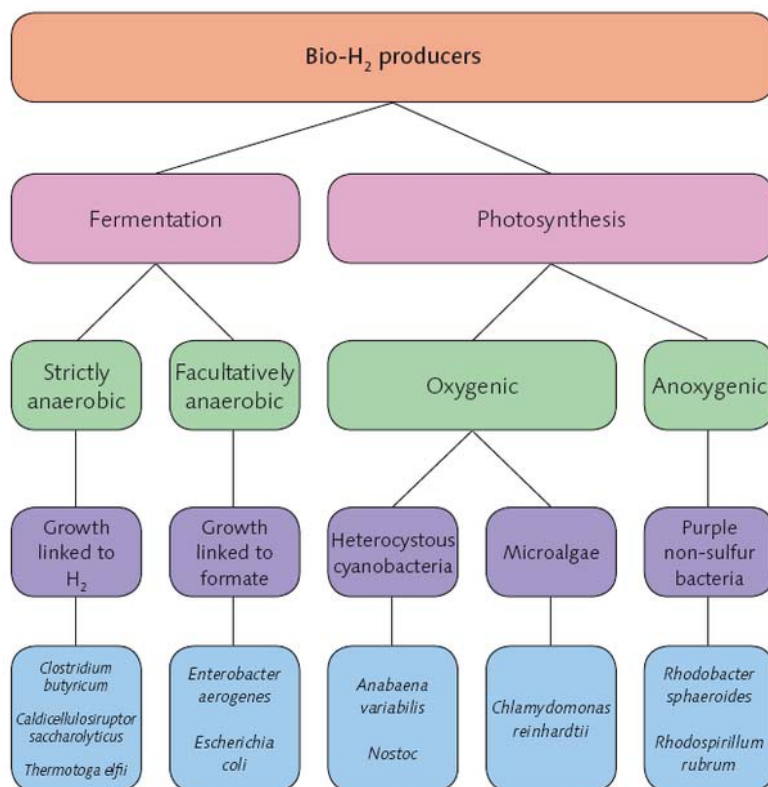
Bio-$H_2$ producers

Fermentation

Photosynthesis

Strictly anaerobic

Facultatively anaerobic

Oxygenic

Anoxygenic

Growth linked to $H_2$

Growth linked to formate

Heterocystous cyanobacteria

Microalgae

Purple non-sulfur bacteria

Clostridium butyricum

Caldicellulosiruptor saccharolyticus

Thermotoga elfii

Enterobacter aerogenes

Escherichia coli

Anabaena variabilis

Nostoc

Chlamydomonas reinhardtii

Rhodobacter sphaeroides

Rhodospirillum rubrum